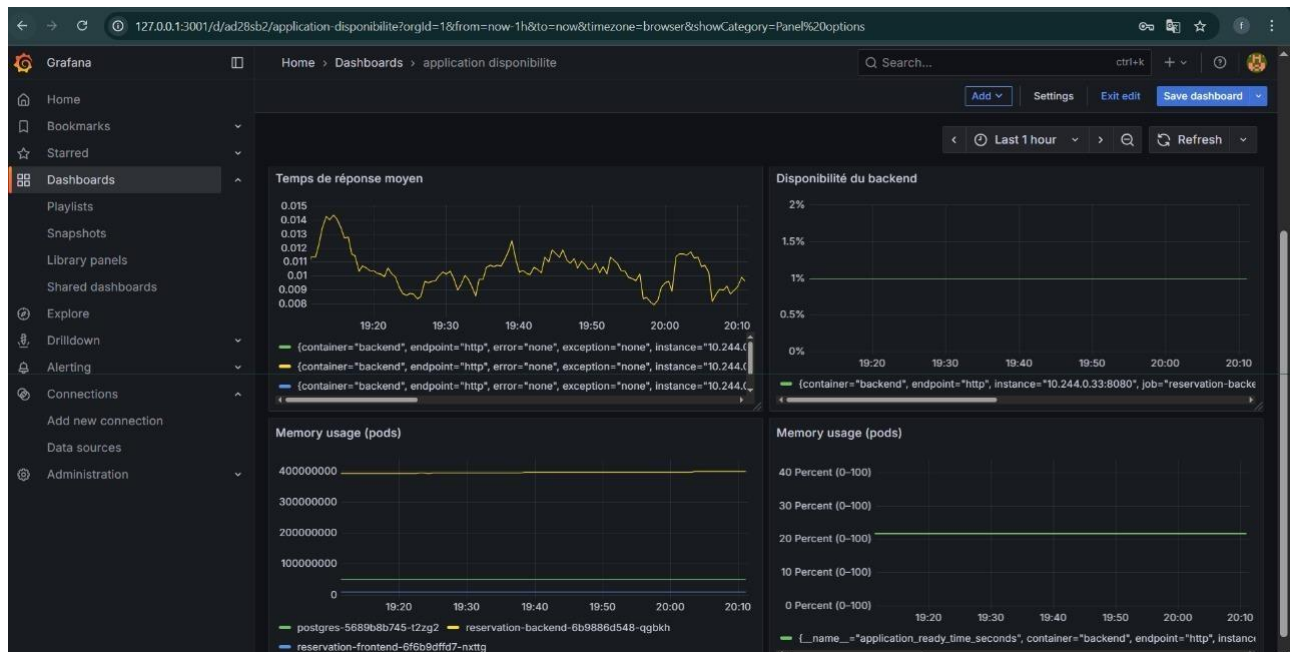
127.0.0.1:3001/d/ad28sb2/application-disponibilite?orgId=1&from=now-1h&to=now&timezone=browser&showCategory=Panel%20options

Grafana

Home › Dashboards › application disponibilite

Search... ctrl+k

Add Settings Exit edit Save dashboard

Home
Bookmarks
Starred
Dashboards
Playlists
Snapshots
Library panels
Shared dashboards
Explore
Drilldown
Alerting
Connections
Add new connection
Data sources
Administration

Last 1 hour Refresh

Temps de réponse moyen

0.015
0.014
0.013
0.012
0.011
0.01
0.009
0.008
19:20 19:30 19:40 19:50 20:00 20:10

{container="backend", endpoint="http", error="none", exception="none", instance="10.244.(
{container="backend", endpoint="http", error="none", exception="none", instance="10.244.(
{container="backend", endpoint="http", error="none", exception="none", instance="10.244.(

Disponibilité du backend

2%
1.5%
1%
0.5%
0%
19:20 19:30 19:40 19:50 20:00 20:10

{container="backend", endpoint="http", instance="10.244.0.33:8080", job="reservation-backe

Memory usage (pods)

400000000
300000000
200000000
100000000
0
19:20 19:30 19:40 19:50 20:00 20:10

postgres-5689b8b745-t2zg2 reservation-backend-6b9886d548-qgbkh
reservation-frontend-6f6b9dffd7-nxttg

Memory usage (pods)

40 Percent (0-100)
30 Percent (0-100)
20 Percent (0-100)
10 Percent (0-100)
0 Percent (0-100)
19:20 19:30 19:40 19:50 20:00 20:10

{__name__="application_ready_time_seconds", container="backend", endpoint="http", instanc